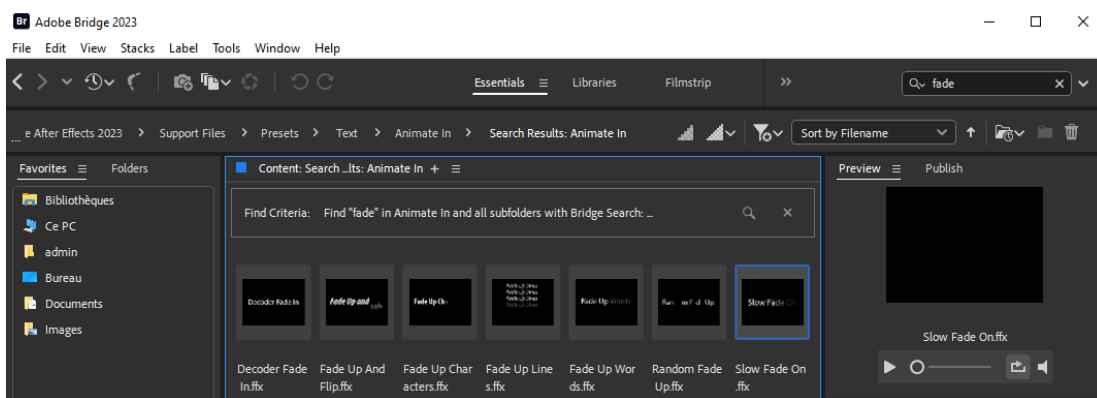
Br Adobe Bridge 2023

File Edit View Stacks Label Tools Window Help

Essentials Libraries Filmstrip »

fade

... e After Effects 2023 > Support Files > Presets > Text > Animate In > Search Results: Animate In

Sort by Filename

Favorites Folders

Bibliothèques
Ce PC
admin
Bureau
Documents
Images

Content: Search ...lts: Animate In +

Find Criteria: Find "fade" in Animate In and all subfolders with Bridge Search: ...

Decoder Fade In

Fade Up and

Fade Up Cha

Fade Up Words

Slow Fade On

Decoder Fade In.ffx

Fade Up And Flip.ffx

Fade Up Characters.ffx

Fade Up Lines.ffx

Fade Up Words.ffx

Random Fade Up.ffx

Slow Fade On .ffx

Preview Publish

Slow Fade On.ffx